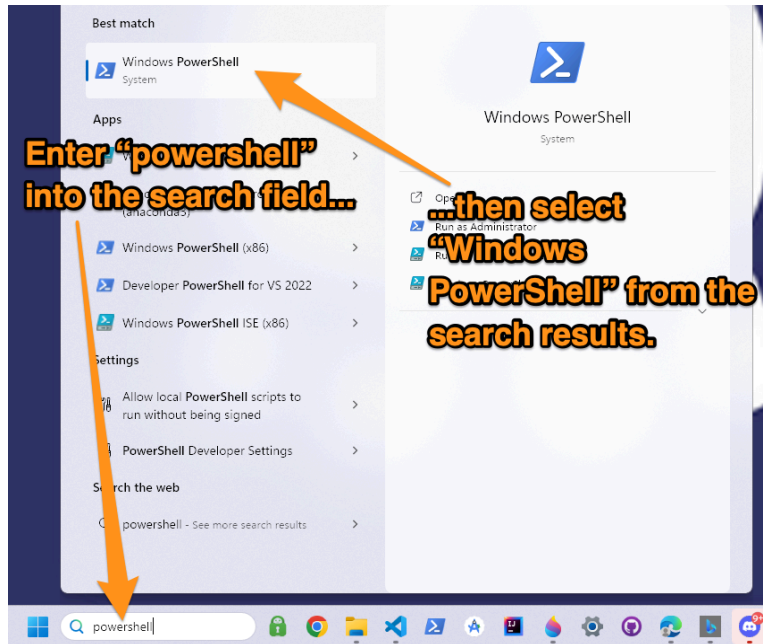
Best match

Windows PowerShell
System

Apps

Enter "powershell" into the search field...

(anaconda3)

Windows PowerShell (x86)

Developer PowerShell for VS 2022

Windows PowerShell ISE (x86)

Settings

Allow local PowerShell scripts to run without being signed

PowerShell Developer Settings

Search the web

powershell - See more search results

Windows PowerShell
System

Ope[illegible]

Run as Administrator

Ru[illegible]

Ru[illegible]

...then select "Windows PowerShell" from the search results.

powershell